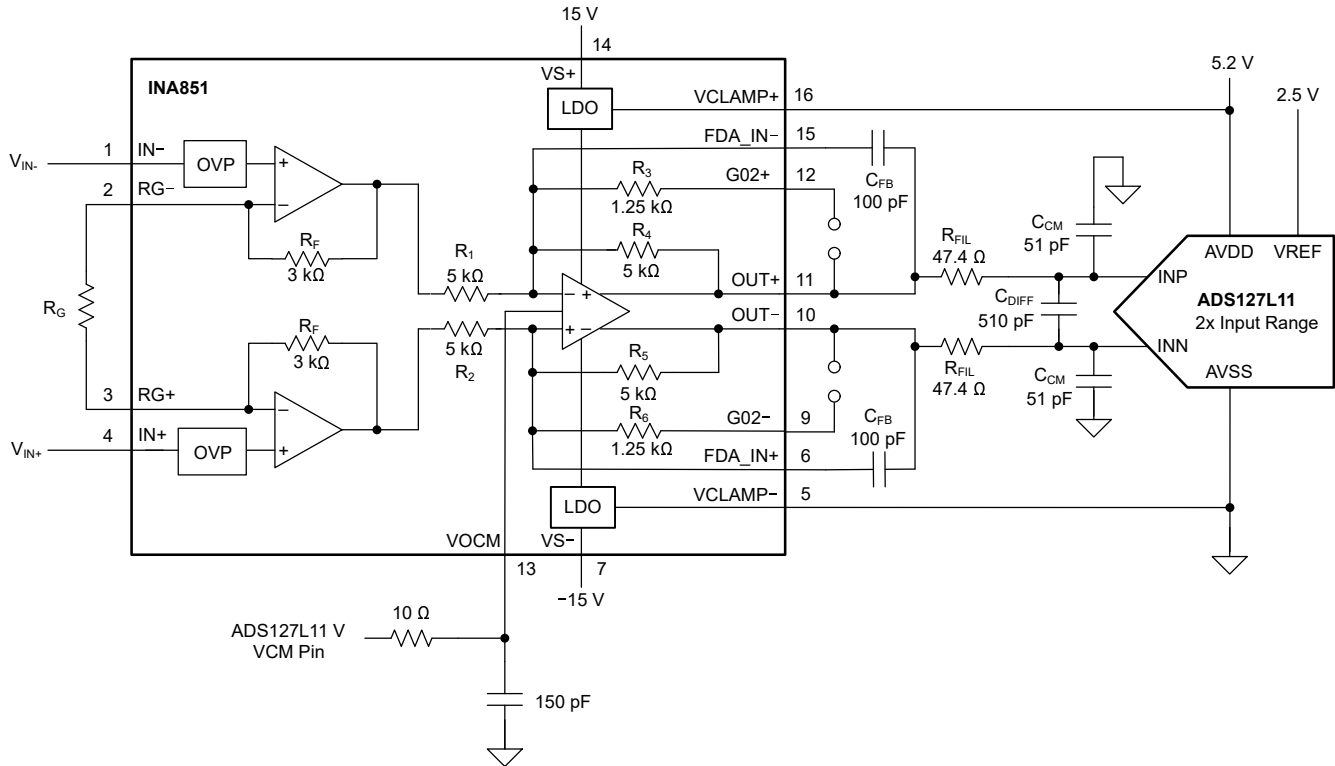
15 V

14

VS+

INA851

LDO

VCLAMP+

16

5.2 V

2.5 V

FDA_IN−

15

$V_{IN-}$

1

IN−

OVP

+

2

RG−

−

$R_3$

1.25 kΩ

G02+

12

$C_{FB}$

100 pF

$R_F$

3 kΩ

$R_4$

5 kΩ

$C_{CM}$

51 pF

$R_{FIL}$

47.4 Ω

AVDD

VREF

$R_1$

5 kΩ

OUT+

11

INP

$R_G$

− +

+ −

$C_{DIFF}$

510 pF

ADS127L11

2x Input Range

5 kΩ

$R_2$

OUT−

10

$R_F$

3 kΩ

$R_5$

5 kΩ

$R_{FIL}$

47.4 Ω

INN

AVSS

3

RG+

−

$C_{CM}$

51 pF

$V_{IN+}$

4

IN+

OVP

+

$R_6$

1.25 kΩ

G02−

9

$C_{FB}$

100 pF

FDA_IN+

6

LDO

VCLAMP−

5

VOCM

VS−

13

7

−15 V

ADS127L11 V VCM Pin

10 Ω

150 pF